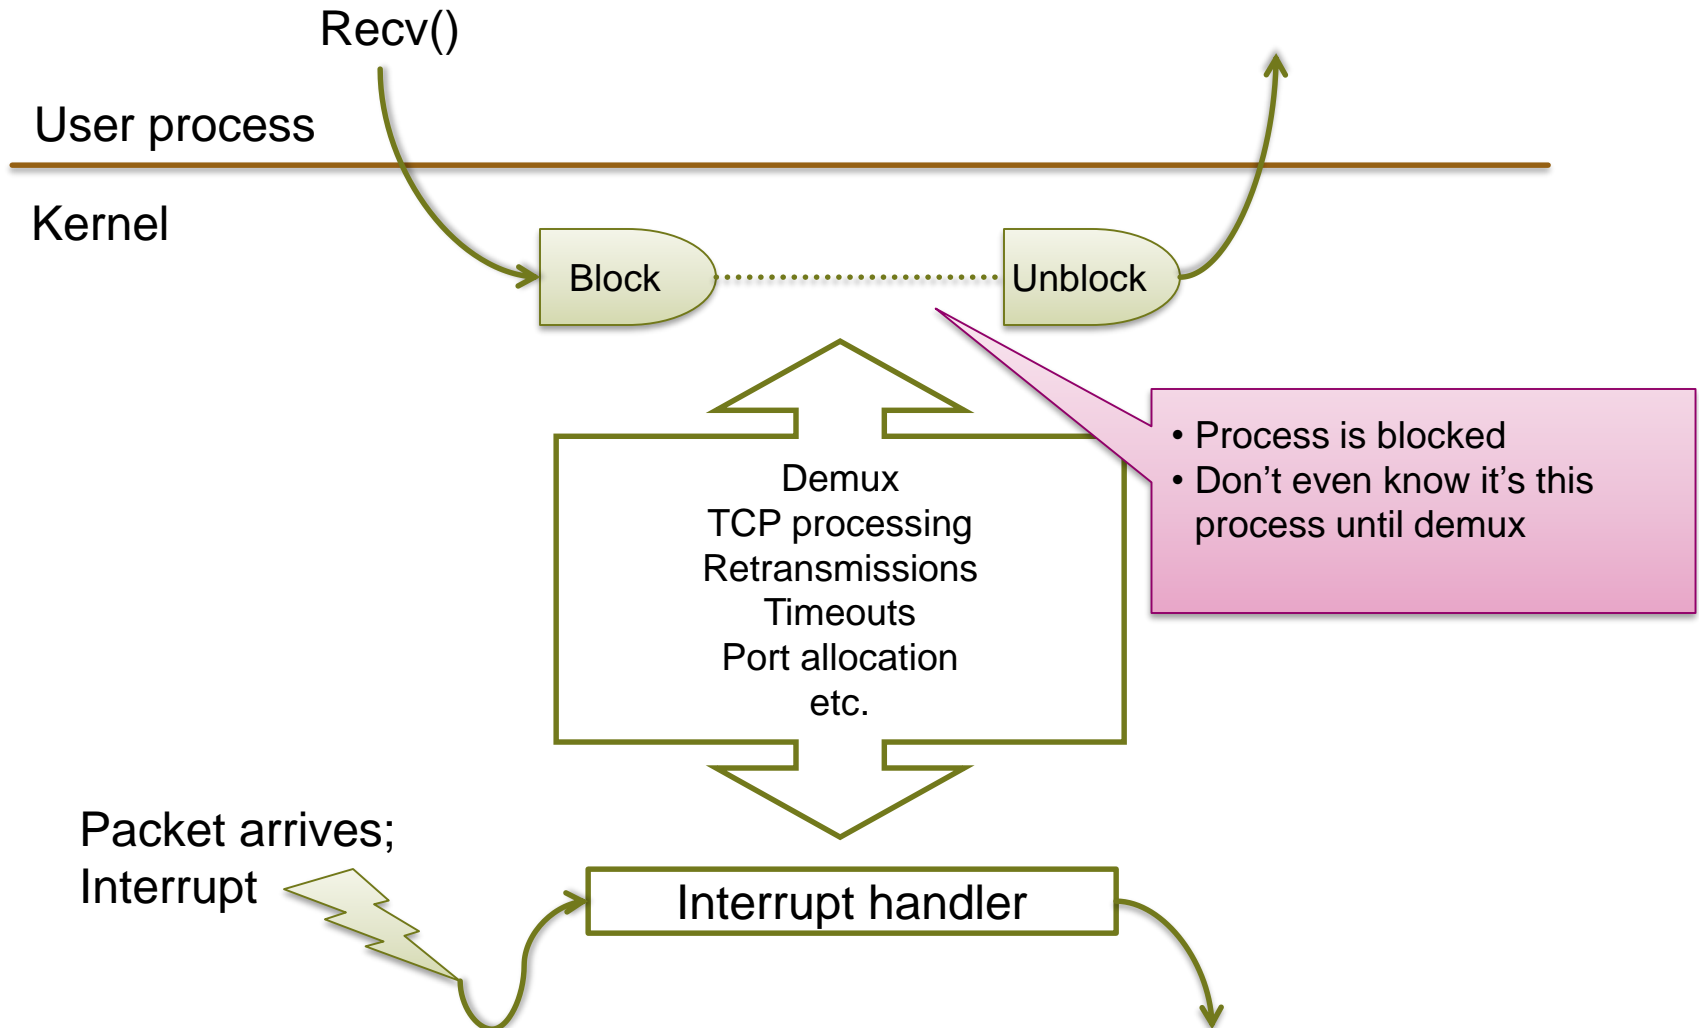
Recv()

User process

Kernel

Block

Unblock

• Process is blocked
• Don’t even know it’s this process until demux

Demux
TCP processing
Retransmissions
Timeouts
Port allocation
etc.

Packet arrives;
Interrupt

Interrupt handler